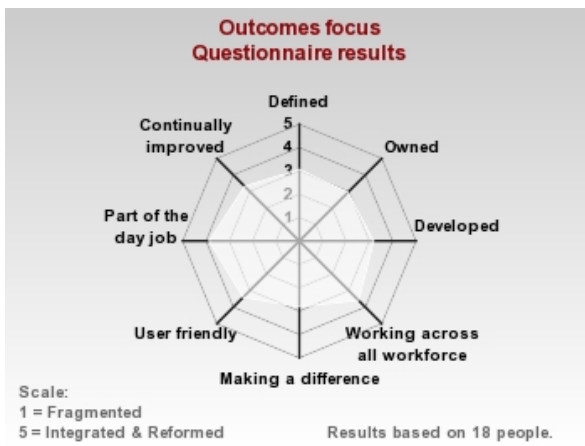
Outcomes focus
Questionnaire results

Defined
5
4
3
2
1
Owned
Developed
Working across all workforce
Making a difference
User friendly
Part of the day job
Continually improved

Scale:
1 = Fragmented
5 = Integrated & Reformed

Results based on 18 people.